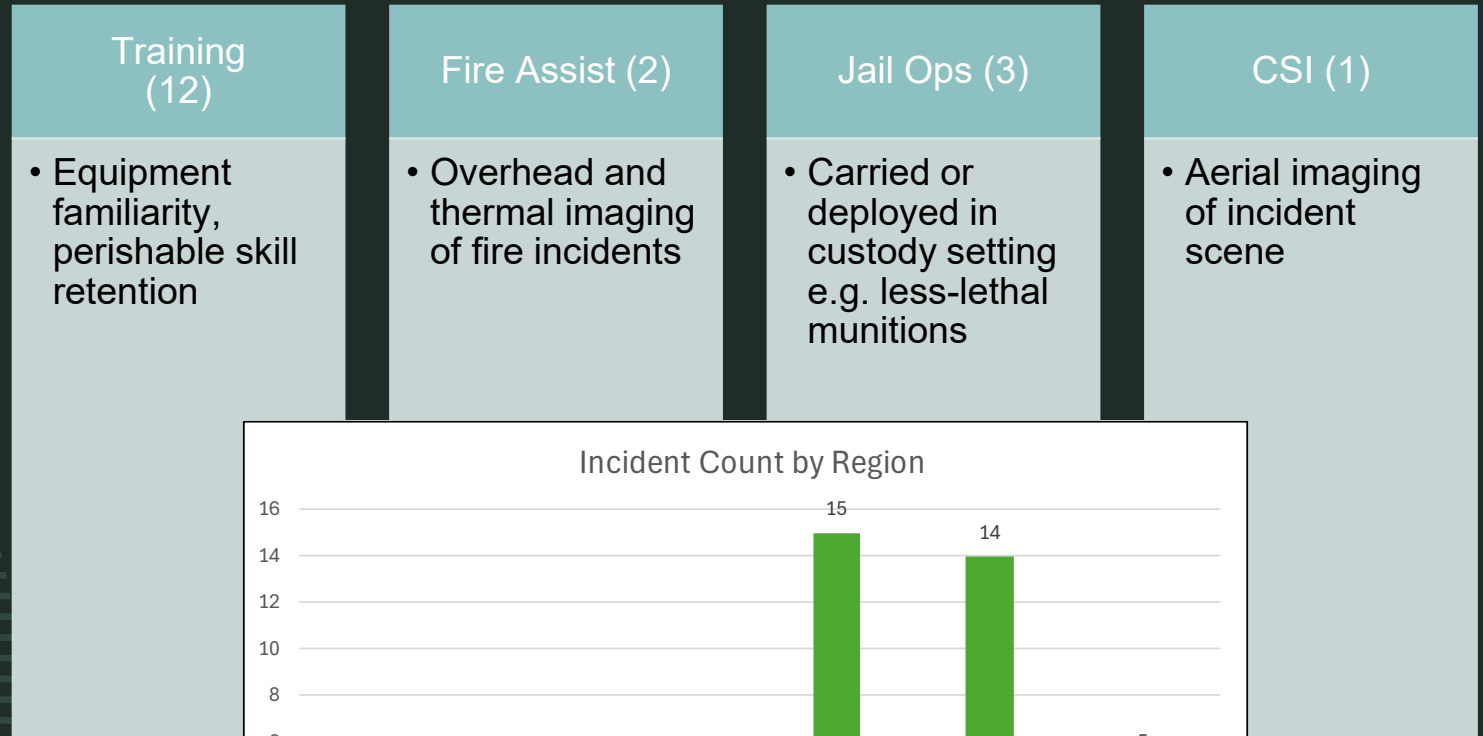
Training (12)

• Equipment familiarity, perishable skill retention

Fire Assist (2)

• Overhead and thermal imaging of fire incidents

Jail Ops (3)

• Carried or deployed in custody setting e.g. less-lethal munitions

CSI (1)

• Aerial imaging of incident scene

Incident Count by Region

16
14
12
10
8

15
14
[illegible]